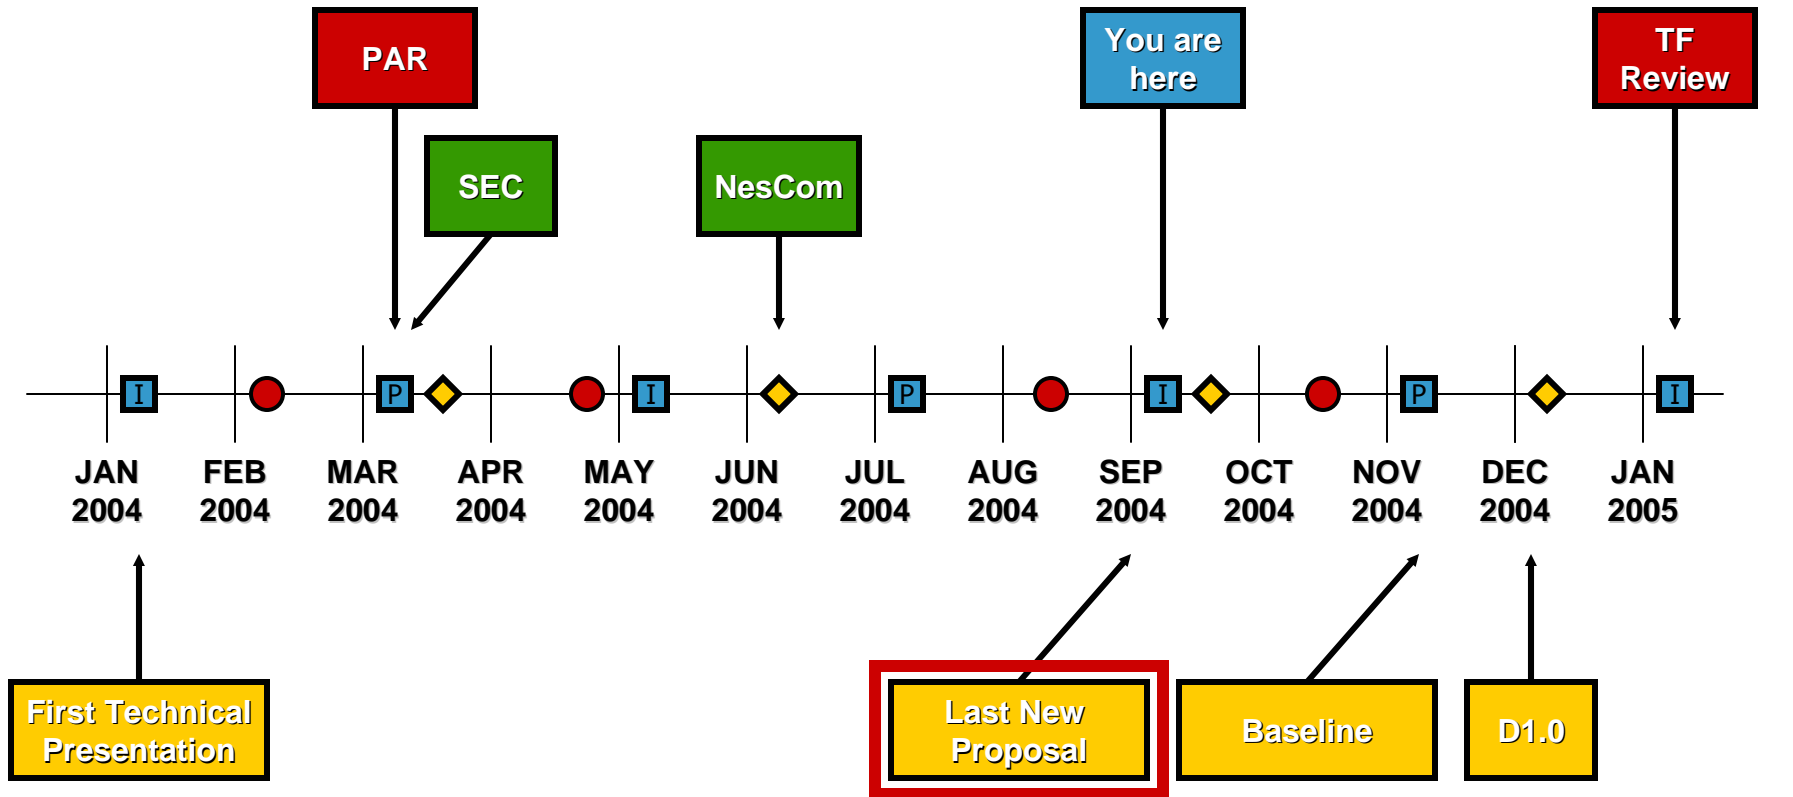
PAR

SEC

NesCom

You are here

TF Review

I P I P I P I

JAN 2004 FEB 2004 MAR 2004 APR 2004 MAY 2004 JUN 2004 JUL 2004 AUG 2004 SEP 2004 OCT 2004 NOV 2004 DEC 2004 JAN 2005

First Technical Presentation

Last New Proposal

Baseline

D1.0